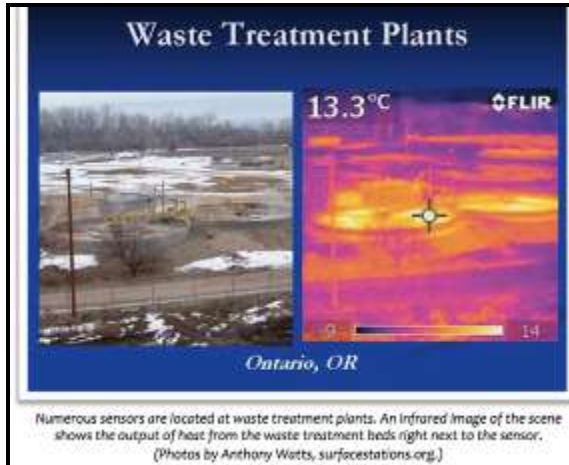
Waste Treatment Plants

13.3°C

FLIR

0

14

Ontario, OR

Numerous sensors are located at waste treatment plants. An infrared image of the scene shows the output of heat from the waste treatment beds right next to the sensor. (Photos by Anthony Watts, surfacestations.org.)